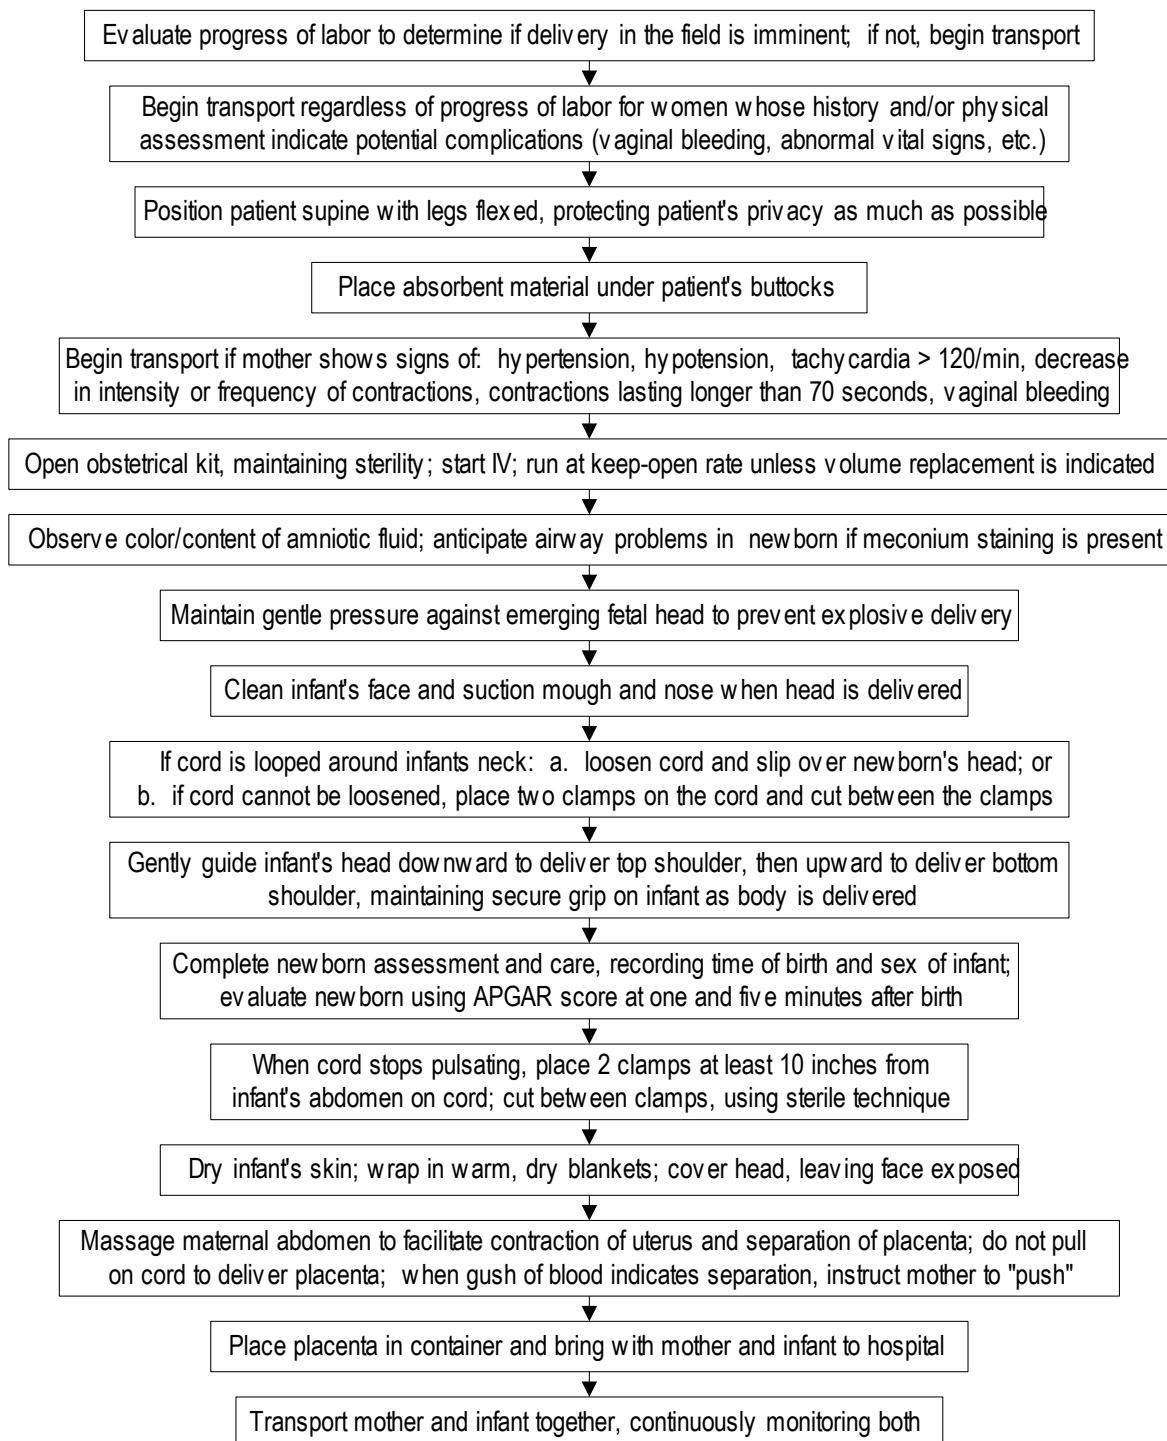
Evaluate progress of labor to determine if delivery in the field is imminent; if not, begin transport

Begin transport regardless of progress of labor for women whose history and/or physical assessment indicate potential complications (vaginal bleeding, abnormal vital signs, etc.)

Position patient supine with legs flexed, protecting patient's privacy as much as possible

Place absorbent material under patient's buttocks

Begin transport if mother shows signs of: hypertension, hypotension, tachycardia > 120/min, decrease in intensity or frequency of contractions, contractions lasting longer than 70 seconds, vaginal bleeding

Open obstetrical kit, maintaining sterility; start IV; run at keep-open rate unless volume replacement is indicated

Observe color/content of amniotic fluid; anticipate airway problems in newborn if meconium staining is present

Maintain gentle pressure against emerging fetal head to prevent explosive delivery

Clean infant's face and suction mough and nose when head is delivered

If cord is looped around infants neck: a. loosen cord and slip over newborn's head; or b. if cord cannot be loosened, place two clamps on the cord and cut between the clamps

Gently guide infant's head downward to deliver top shoulder, then upward to deliver bottom shoulder, maintaining secure grip on infant as body is delivered

Complete newborn assessment and care, recording time of birth and sex of infant; evaluate newborn using APGAR score at one and five minutes after birth

When cord stops pulsating, place 2 clamps at least 10 inches from infant's abdomen on cord; cut between clamps, using sterile technique

Dry infant's skin; wrap in warm, dry blankets; cover head, leaving face exposed

Massage maternal abdomen to facilitate contraction of uterus and separation of placenta; do not pull on cord to deliver placenta; when gush of blood indicates separation, instruct mother to "push"

Place placenta in container and bring with mother and infant to hospital

Transport mother and infant together, continuously monitoring both